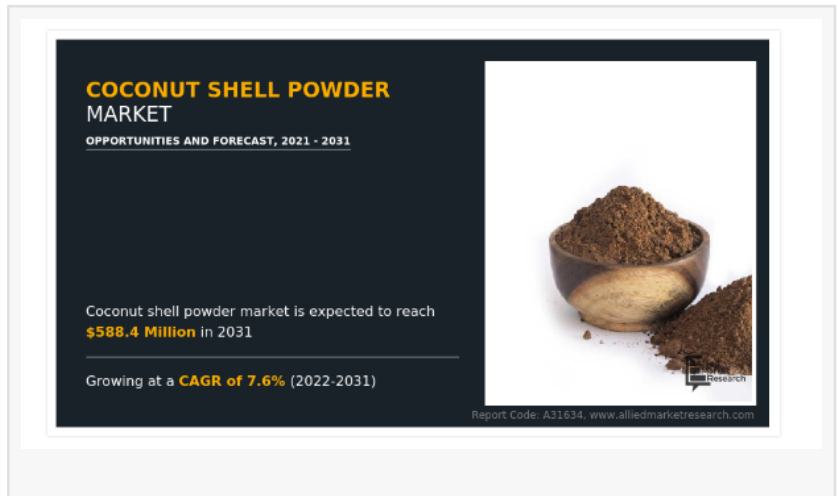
COCONUT SHELL POWDER
MARKET

OPPORTUNITIES AND FORECAST, 2021 - 2031

Coconut shell powder market is expected to reach $588.4 Million in 2031

Growing at a CAGR of 7.6% (2022-2031)

Research

Report Code: A31634, www.alliedmarketresearch.com